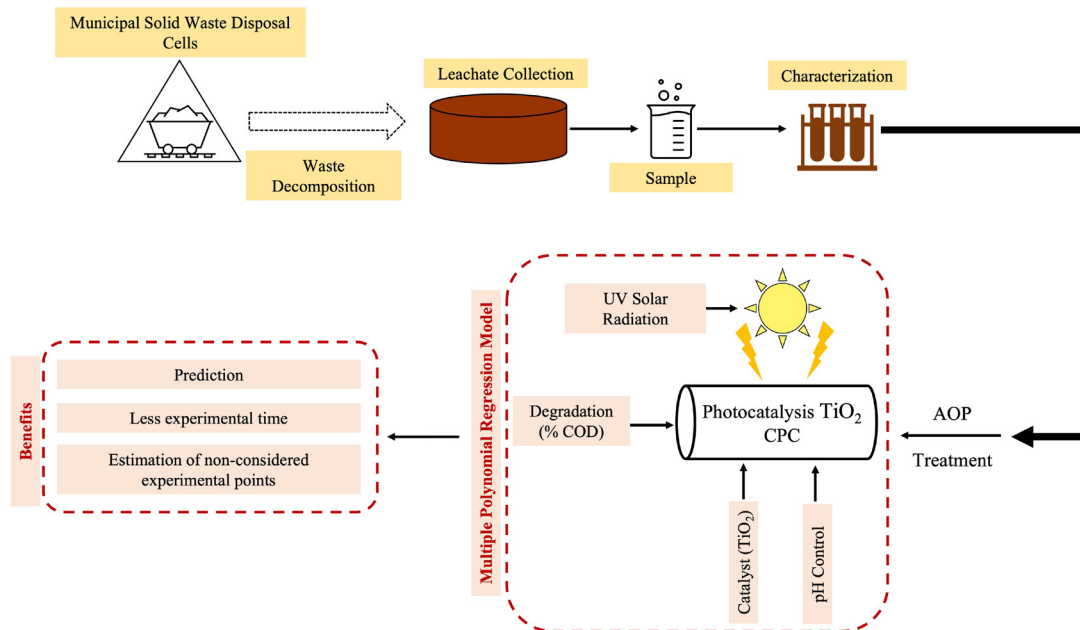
Municipal Solid Waste Disposal Cells

Waste Decomposition

Leachate Collection

Sample

Characterization

Benefits

Prediction

Less experimental time

Estimation of non-considered experimental points

Multiple Polynomial Regression Model

UV Solar Radiation

Degradation (% COD)

Photocatalysis $TiO_2$ CPC

Catalyst ($TiO_2$)

pH Control

AOP

Treatment